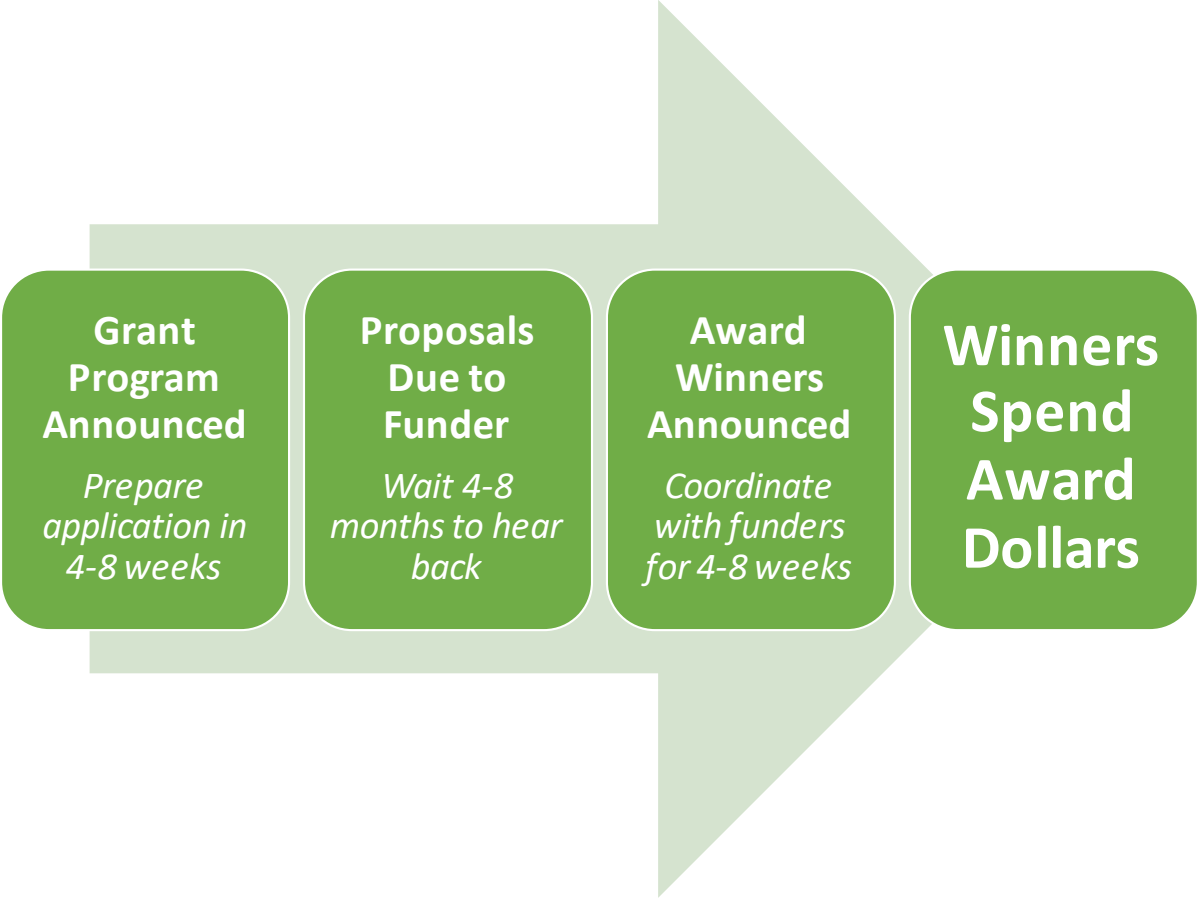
Grant Program Announced

Prepare application in 4-8 weeks

Proposals Due to Funder

Wait 4-8 months to hear back

Award Winners Announced

Coordinate with funders for 4-8 weeks

Winners Spend Award Dollars